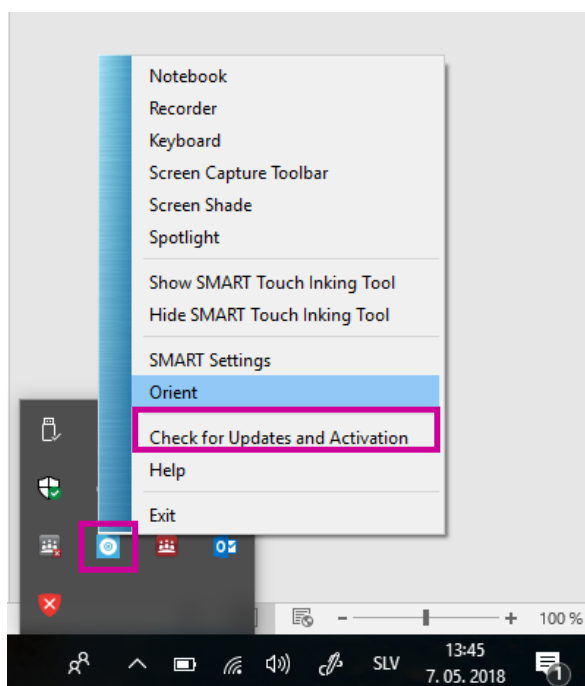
Notebook
Recorder
Keyboard
Screen Capture Toolbar
Screen Shade
Spotlight

Show SMART Touch Inking Tool
Hide SMART Touch Inking Tool

SMART Settings
Orient
Check for Updates and Activation
Help

Exit

- + 100 %

SLV 13:45 7. 05. 2018

1